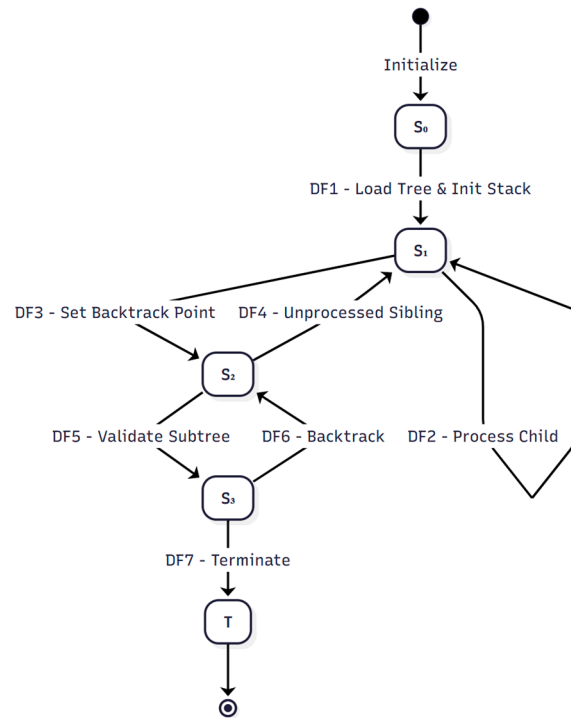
Initialize

$S_0$

DF1 - Load Tree & Init Stack

$S_1$

DF3 - Set Backtrack Point

DF4 - Unprocessed Sibling

$S_2$

DF5 - Validate Subtree

DF6 - Backtrack

DF2 - Process Child

$S_3$

DF7 - Terminate

T